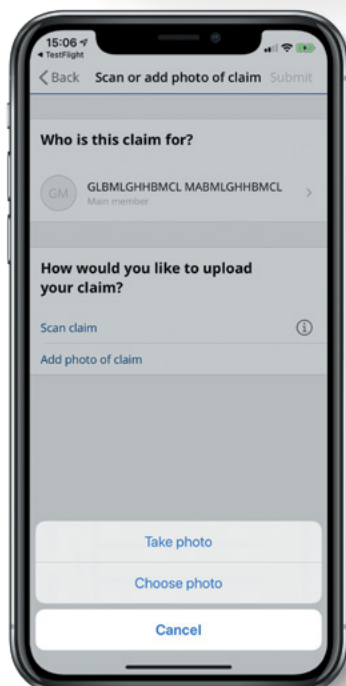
15:06
◂ TestFlight

< Back Scan or add photo of claim Submit

Who is this claim for?

GM GLBMLGHHBMCL MABMLGHHBMCL
Main member

How would you like to upload your claim?

Scan claim

Add photo of claim

Take photo

Choose photo

Cancel